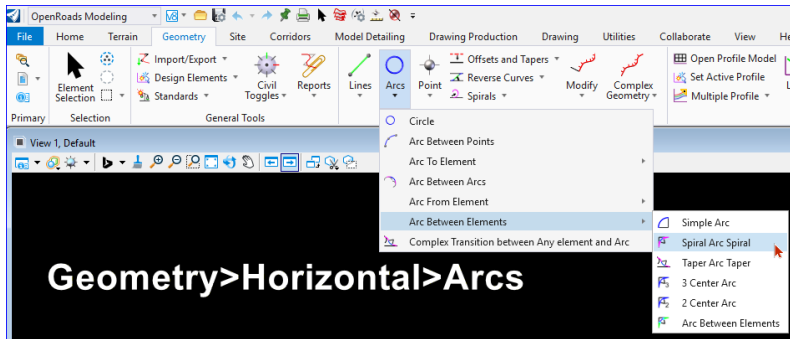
OpenRoads Modeling

File | Home | Terrain | Geometry | Site | Corridors | Model Detailing | Drawing Production | Drawing | Utilities | Collaborate | View | He

Primary

Element Selection

Selection

Import/Export
Design Elements
Standards

Civil Toggles

Reports

General Tools

Lines

Arcs

Point

Offsets and Tapers
Reverse Curves
Spirals

Modify

Complex Geometry

Open Profile Model
Set Active Profile
Multiple Profile

View 1, Default

Circle
Arc Between Points
Arc To Element
Arc Between Arcs
Arc From Element
Arc Between Elements
Complex Transition between Any element and Arc

Simple Arc
Spiral Arc Spiral
Taper Arc Taper
3 Center Arc
2 Center Arc
Arc Between Elements

Geometry>Horizontal>Arcs